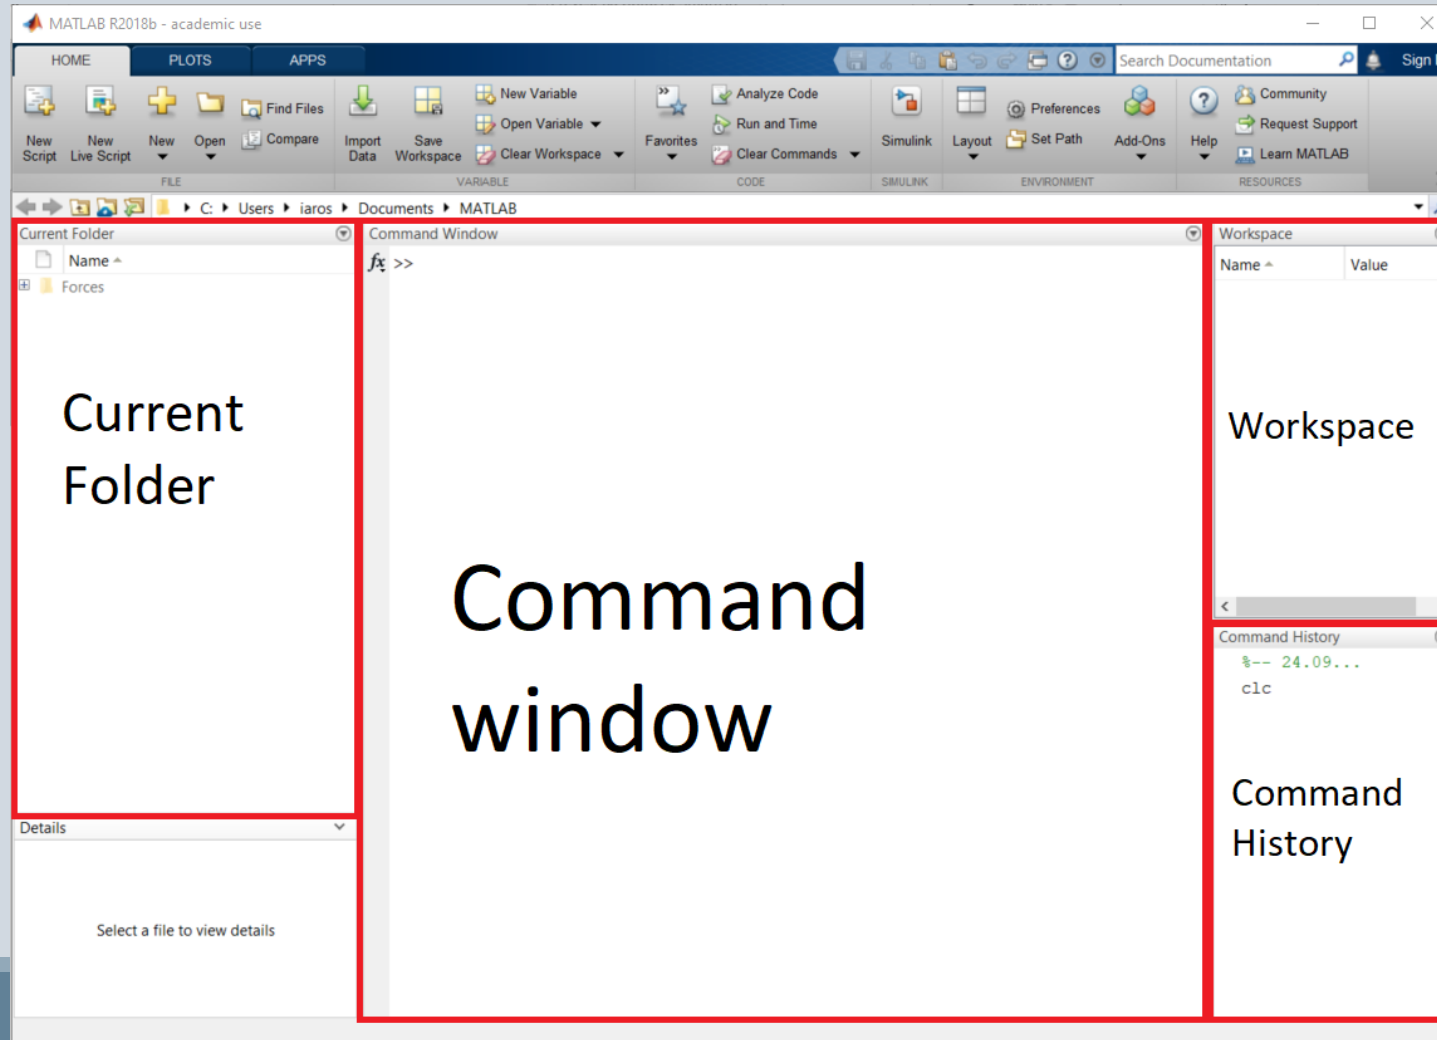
MATLAB R2018b - academic use

HOME PLOTS APPS

Search Documentation

Sign

New Script New Live Script New Open Find Files Compare
FILE

Import Data Save Workspace New Variable Open Variable Clear Workspace
VARIABLE

Favorites Analyze Code Run and Time Clear Commands
CODE

Simulink
SIMULINK

Layout Preferences Set Path Add-Ons
ENVIRONMENT

Help Community Request Support Learn MATLAB
RESOURCES

C: ▸ Users ▸ iaros ▸ Documents ▸ MATLAB

Current Folder

Name

Forces

Current Folder

Details

Select a file to view details

Command Window

$fx$ >>

Command window

Workspace

Name Value

Workspace

Command History

%-- 24.09...

clc

Command History